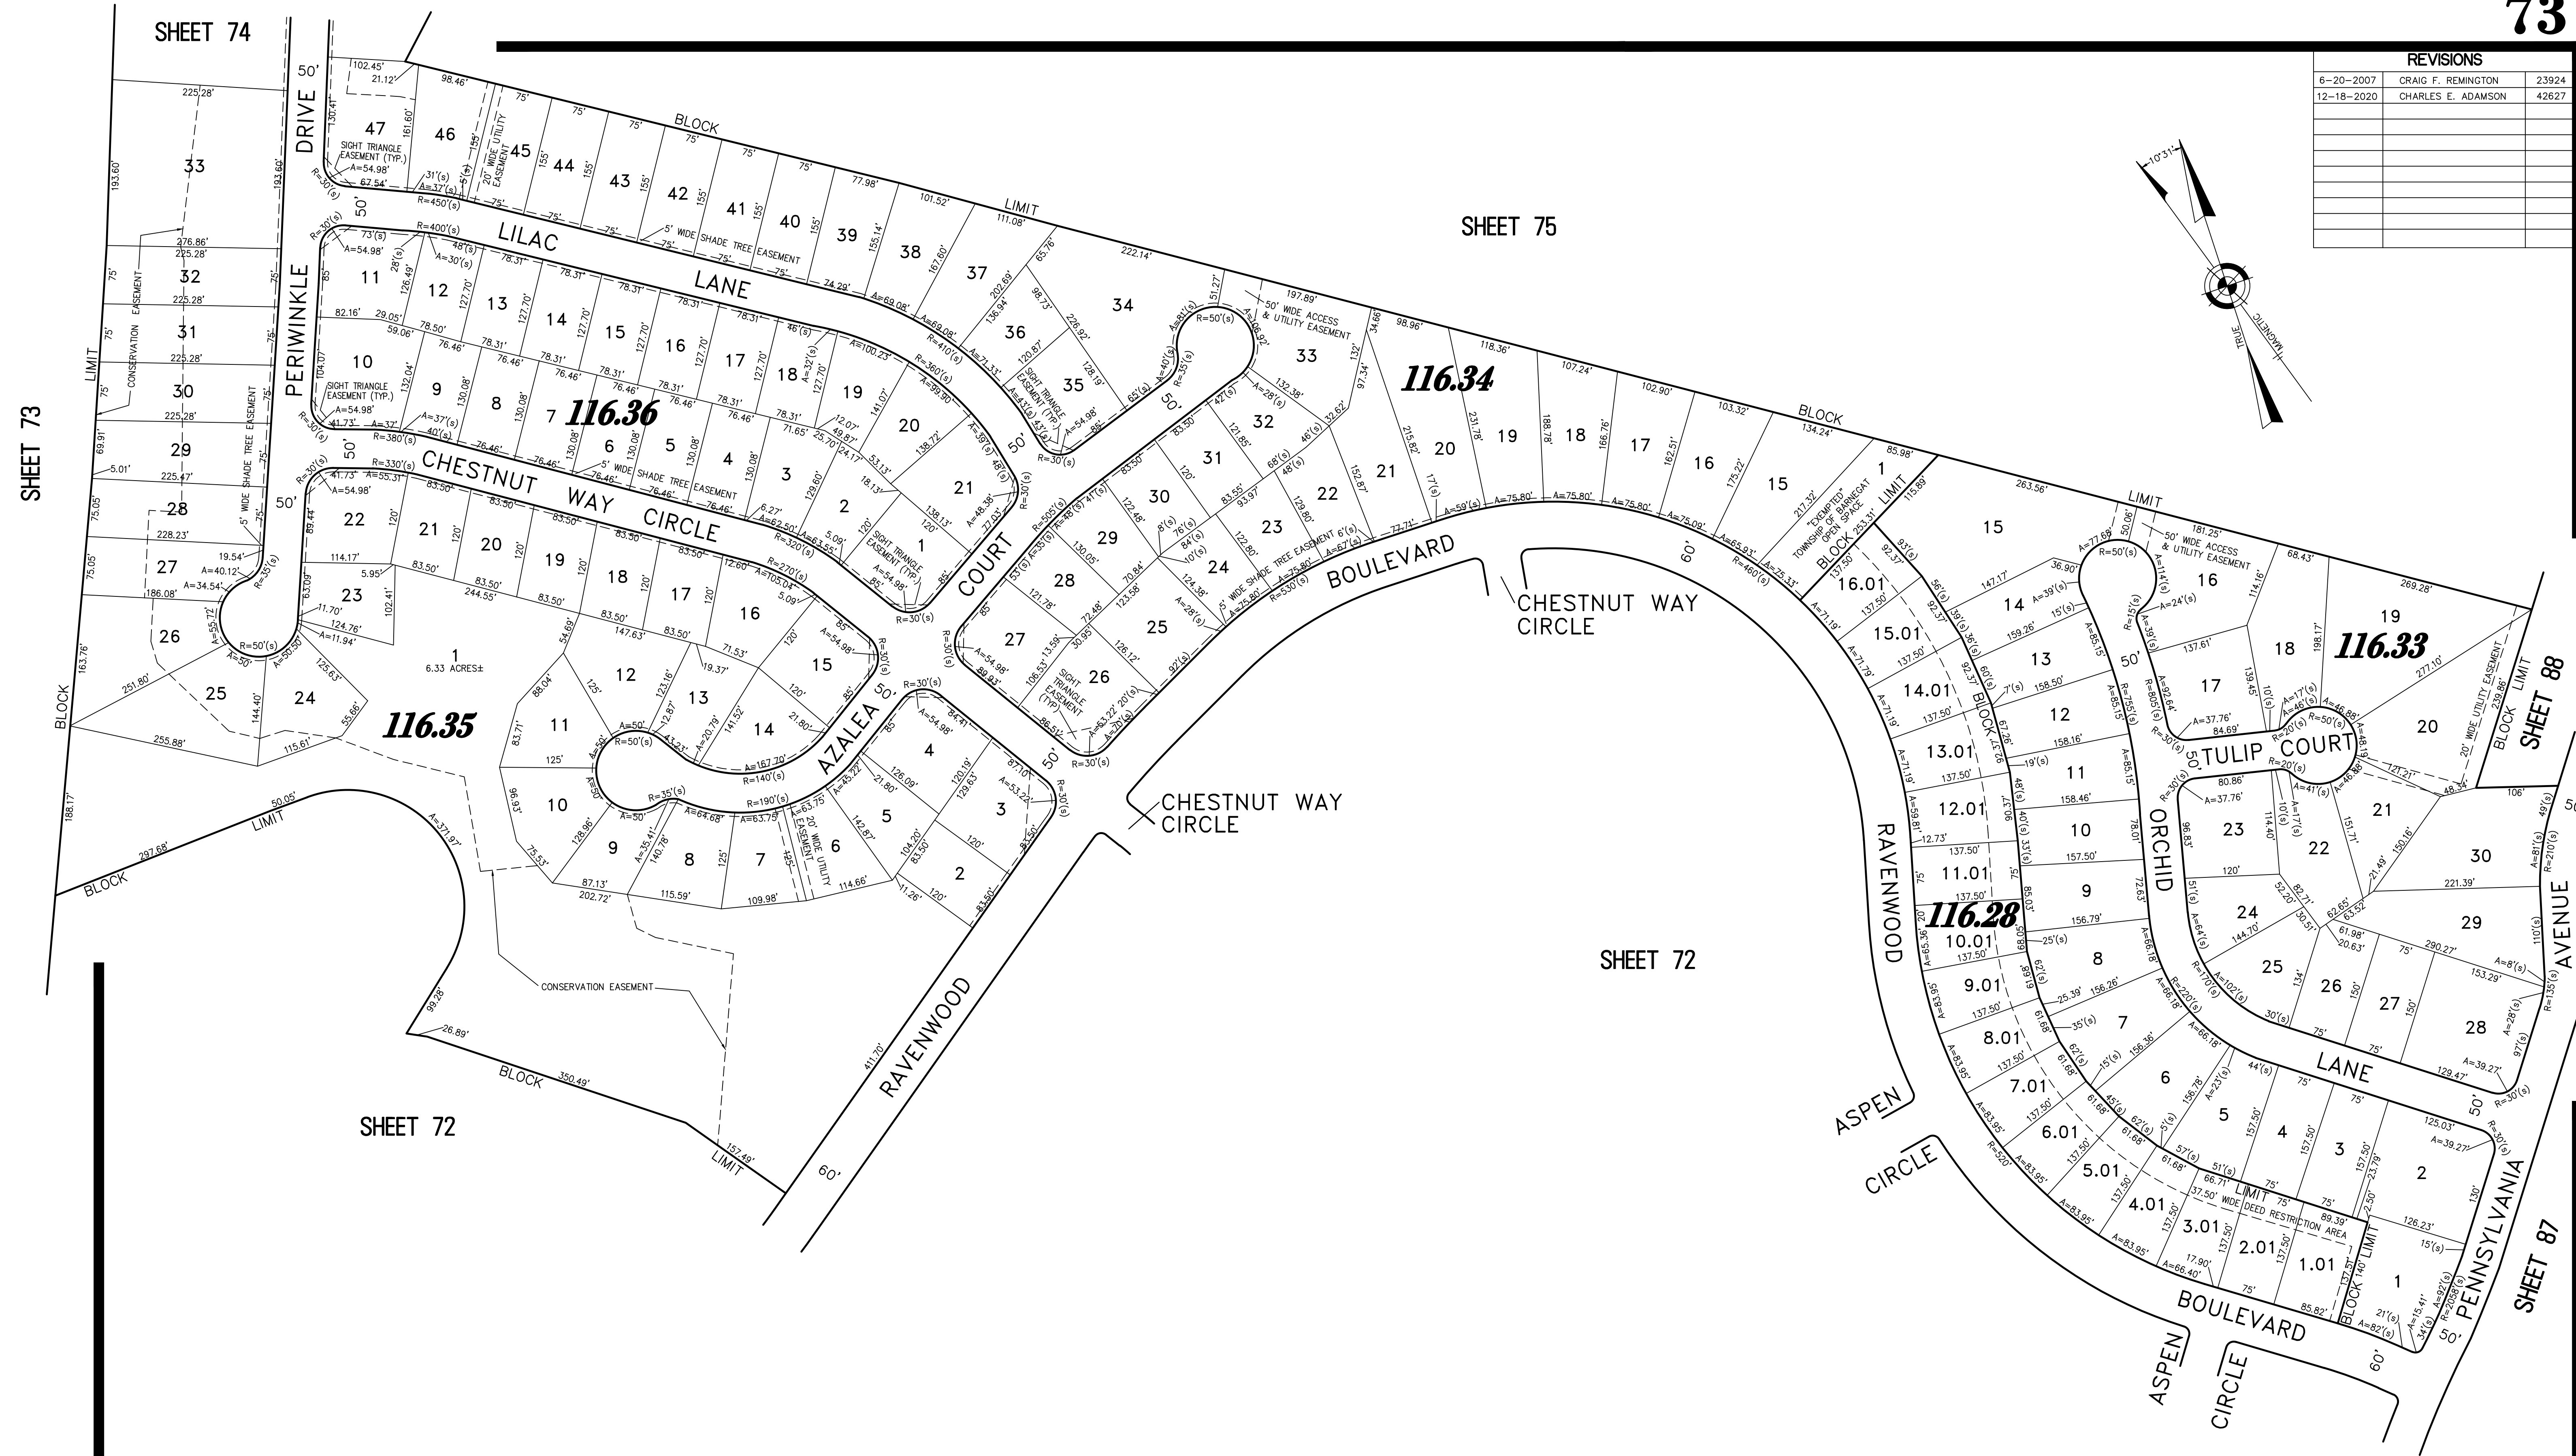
73

REVISIONS

| | | |
|---|---|---|
| 6-20-2007 | CRAIG F. REMINGTON | 23924 |
| 12-18-2020 | CHARLES E. ADAMSON | 42627 |

SHEET 74
SHEET 75
SHEET 73
SHEET 72
SHEET 72
SHEET 88
SHEET 87

116.36
116.35
116.34
116.33
116.28

PERIWINKLE DRIVE
LILAC LANE
CHESTNUT WAY CIRCLE
CHESTNUT WAY CIRCLE
CHESTNUT WAY CIRCLE
COURT
AZALEA
RAVENWOOD
BOULEVARD
RAVENWOOD
ORCHID
TULIP COURT
LANE
ASPEN CIRCLE
ASPEN CIRCLE
BOULEVARD
PENNSYLVANIA AVENUE

BLOCK LIMIT
SIGHT TRIANGLE EASEMENT (TYP.)
20' WIDE UTILITY EASEMENT
5' WIDE SHADE TREE EASEMENT
50' WIDE ACCESS & UTILITY EASEMENT
CONSERVATION EASEMENT
1 6.33 ACRES±
"EXEMPTED" TOWNSHIP OF BARNEGAT OPEN SPACE
37.50' WIDE DEED RESTRICTION AREA
20' WIDE UTILITY EASEMENT
TRUE
MAGNETIC
10°31'